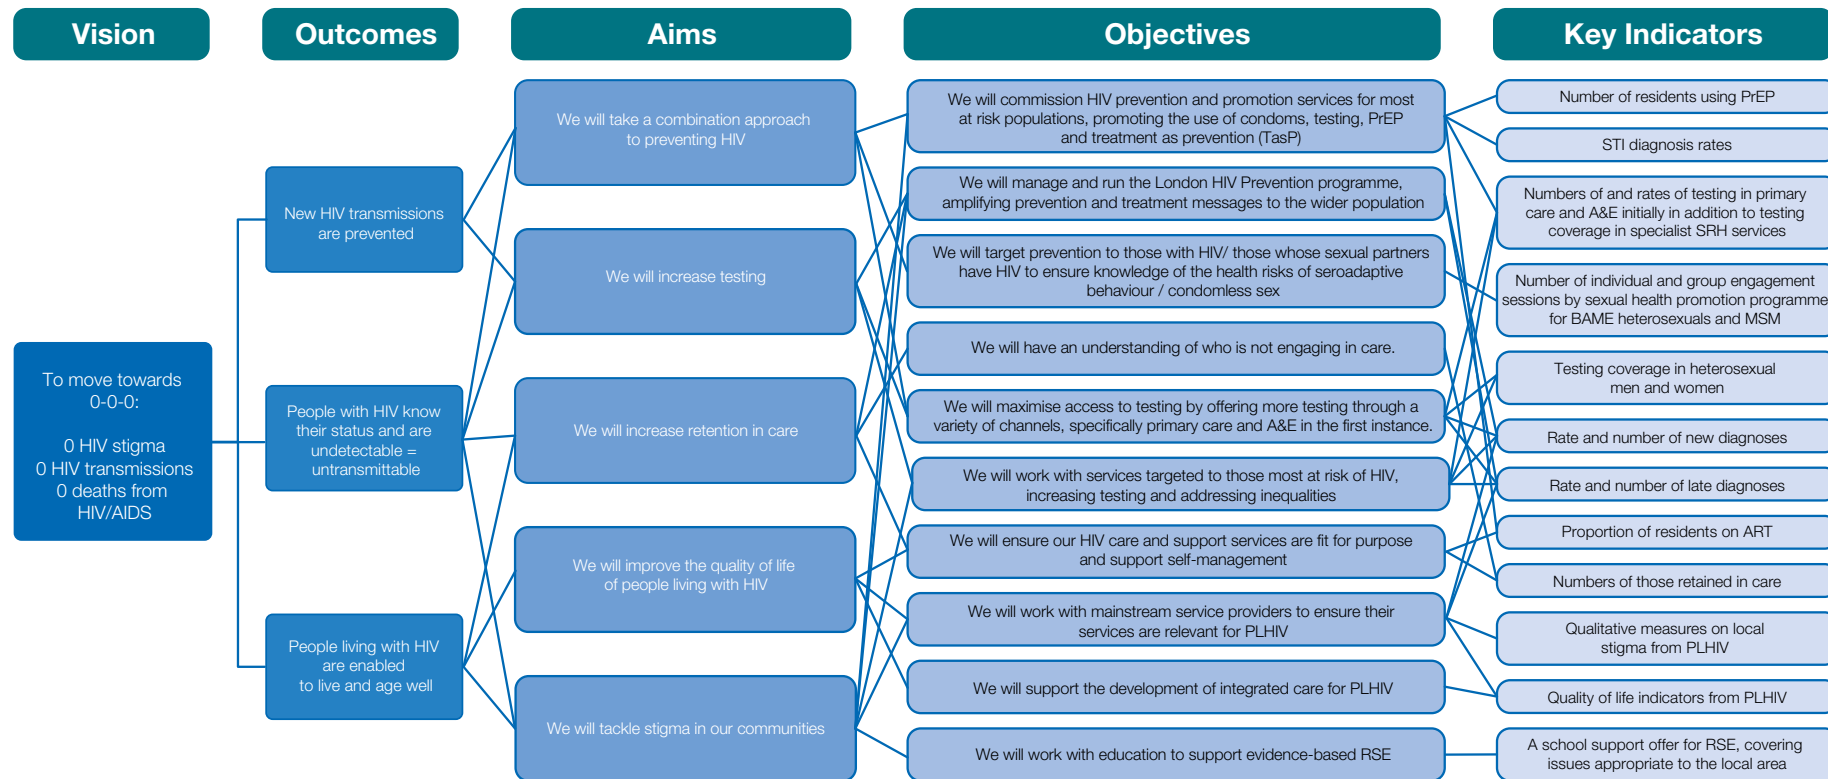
Vision

To move towards 0-0-0:

0 HIV stigma
0 HIV transmissions
0 deaths from HIV/AIDS

Outcomes

New HIV transmissions are prevented

People with HIV know their status and are undetectable = untransmittable

People living with HIV are enabled to live and age well

Aims

We will take a combination approach to preventing HIV

We will increase testing

We will increase retention in care

We will improve the quality of life of people living with HIV

We will tackle stigma in our communities

Objectives

We will commission HIV prevention and promotion services for most at risk populations, promoting the use of condoms, testing, PrEP and treatment as prevention (TasP)

We will manage and run the London HIV Prevention programme, amplifying prevention and treatment messages to the wider population

We will target prevention to those with HIV/ those whose sexual partners have HIV to ensure knowledge of the health risks of seroadaptive behaviour / condomless sex

We will have an understanding of who is not engaging in care.

We will maximise access to testing by offering more testing through a variety of channels, specifically primary care and A&E in the first instance.

We will work with services targeted to those most at risk of HIV, increasing testing and addressing inequalities

We will ensure our HIV care and support services are fit for purpose and support self-management

We will work with mainstream service providers to ensure their services are relevant for PLHIV

We will support the development of integrated care for PLHIV

We will work with education to support evidence-based RSE

Key Indicators

Number of residents using PrEP

STI diagnosis rates

Numbers of and rates of testing in primary care and A&E initially in addition to testing coverage in specialist SRH services

Number of individual and group engagement sessions by sexual health promotion programme for BAME heterosexuals and MSM

Testing coverage in heterosexual men and women

Rate and number of new diagnoses

Rate and number of late diagnoses

Proportion of residents on ART

Numbers of those retained in care

Qualitative measures on local stigma from PLHIV

Quality of life indicators from PLHIV

A school support offer for RSE, covering issues appropriate to the local area